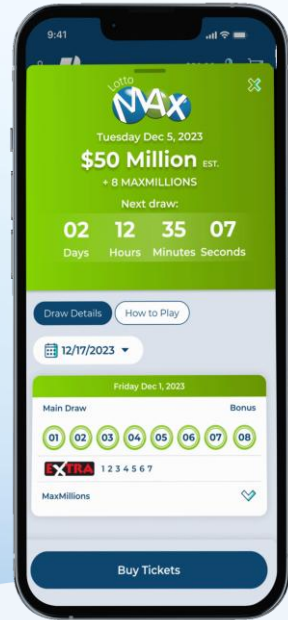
9:41

Lotto MAX

Tuesday Dec 5, 2023

$50 Million EST.

+ 8 MAXMILLIONS

Next draw:

02 Days 12 Hours 35 Minutes 07 Seconds

Draw Details How to Play

12/17/2023

Friday Dec 1, 2023

Main Draw Bonus

01 02 03 04 05 06 07 08

EXTRA 1234567

MaxMillions

Buy Tickets